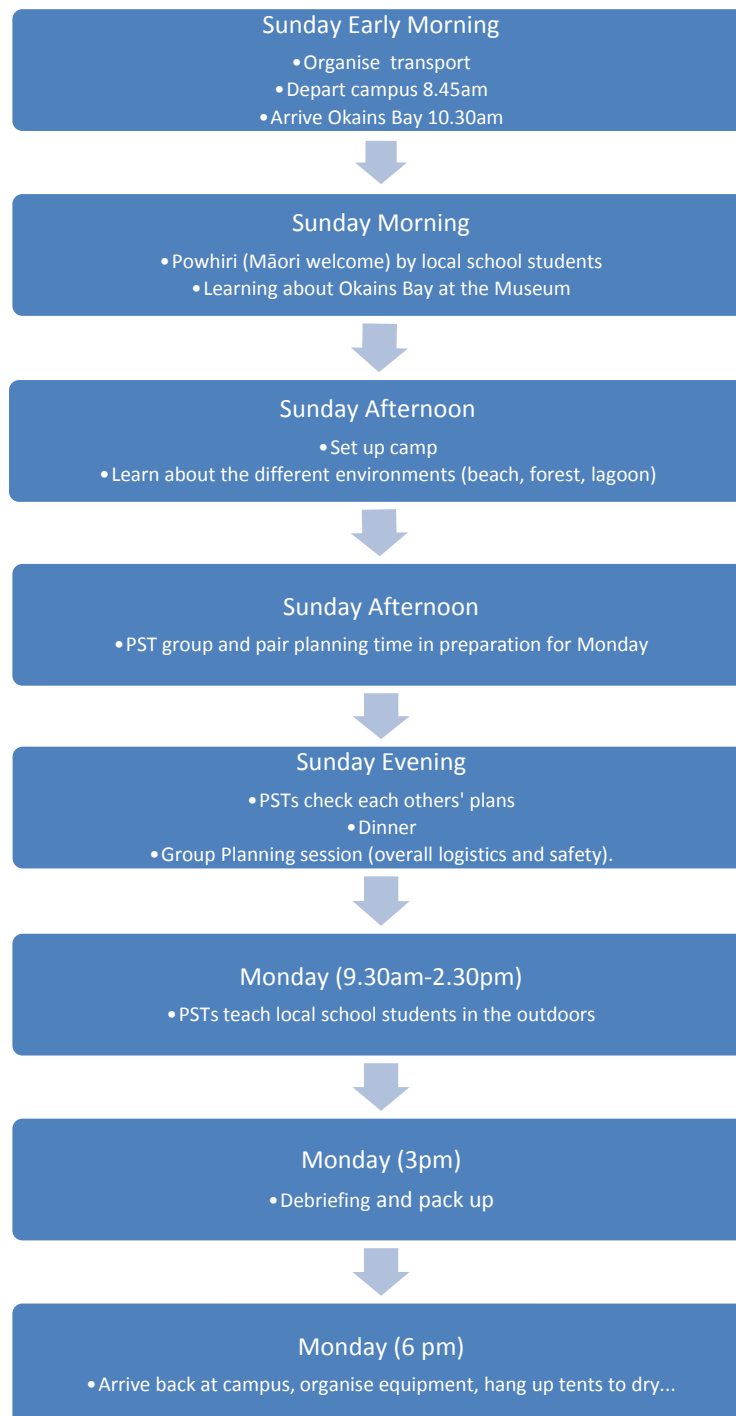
Sunday Early Morning

•Organise transport
•Depart campus 8.45am
•Arrive Okains Bay 10.30am

Sunday Morning

•Powhiri (Māori welcome) by local school students
•Learning about Okains Bay at the Museum

Sunday Afternoon

•Set up camp
•Learn about the different environments (beach, forest, lagoon)

Sunday Afternoon

•PST group and pair planning time in preparation for Monday

Sunday Evening

•PSTs check each others' plans
•Dinner
•Group Planning session (overall logistics and safety).

Monday (9.30am-2.30pm)

•PSTs teach local school students in the outdoors

Monday (3pm)

•Debriefing and pack up

Monday (6 pm)

•Arrive back at campus, organise equipment, hang up tents to dry...